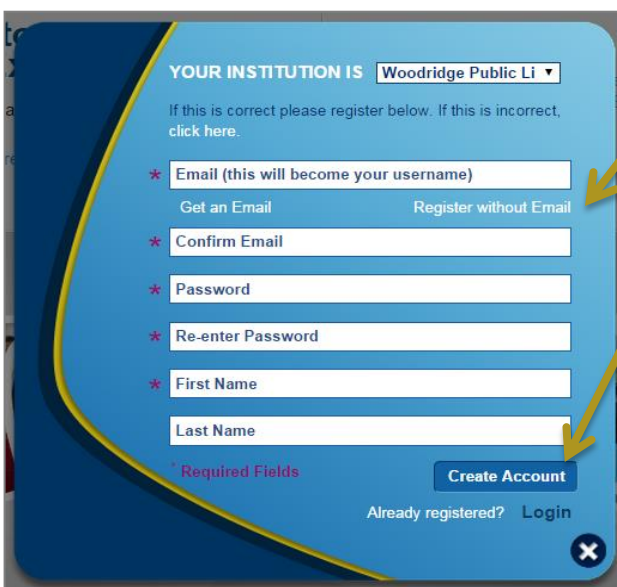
YOUR INSTITUTION IS Woodridge Public Li ▾

If this is correct please register below. If this is incorrect, click here.

* Email (this will become your username)

Get an Email

Register without Email

* Confirm Email

* Password

* Re-enter Password

* First Name

Last Name

* Required Fields

Create Account

Already registered? Login